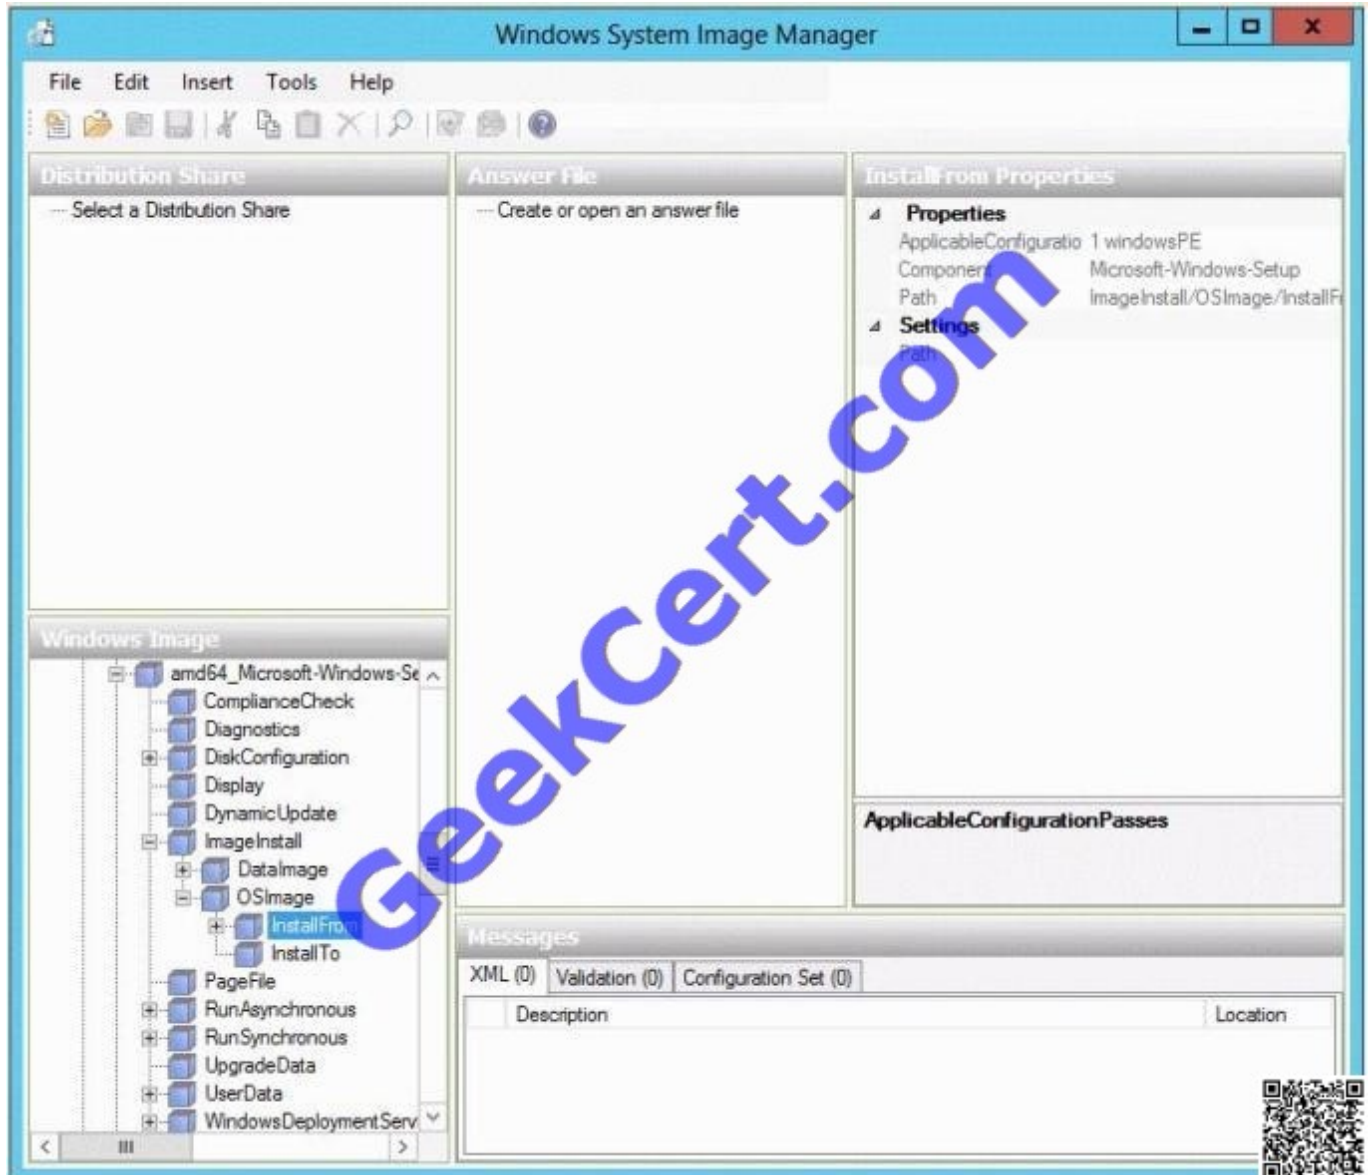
Windows System Image Manager

File Edit Insert Tools Help

Distribution Share

Select a Distribution Share

Answer File

Create or open an answer file

InstallFrom Properties

Properties

| | |
|---|---|
| ApplicableConfiguratio | 1 windowsPE |
| Component | Microsoft-Windows-Setup |
| Path | ImageInstall/OSImage/InstallF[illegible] |

Settings

Path

ApplicableConfigurationPasses

Windows Image

amd64_Microsoft-Windows-Se
ComplianceCheck
Diagnostics
DiskConfiguration
Display
DynamicUpdate
ImageInstall
DataImage
OSImage
InstallFrom
InstallTo
PageFile
RunAsynchronous
RunSynchronous
UpgradeData
UserData
WindowsDeploymentServ

Messages

XML (0) Validation (0) Configuration Set (0)

| Description | Location |
|---|---|

GeekCert.com